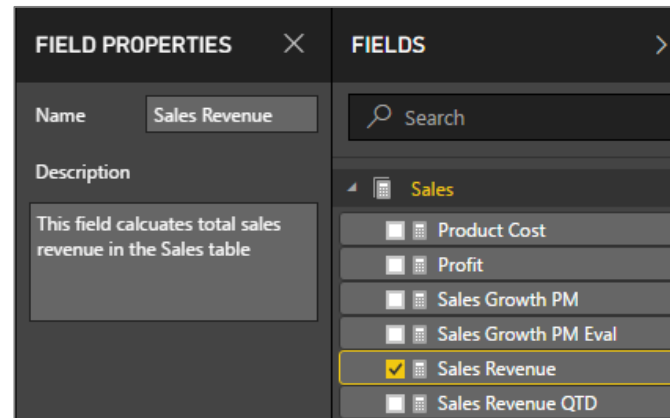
FIELD PROPERTIES ×

Name Sales Revenue

Description

This field calcuates total sales revenue in the Sales table

FIELDS >

Search

Sales

Product Cost

Profit

Sales Growth PM

Sales Growth PM Eval

Sales Revenue

Sales Revenue QTD